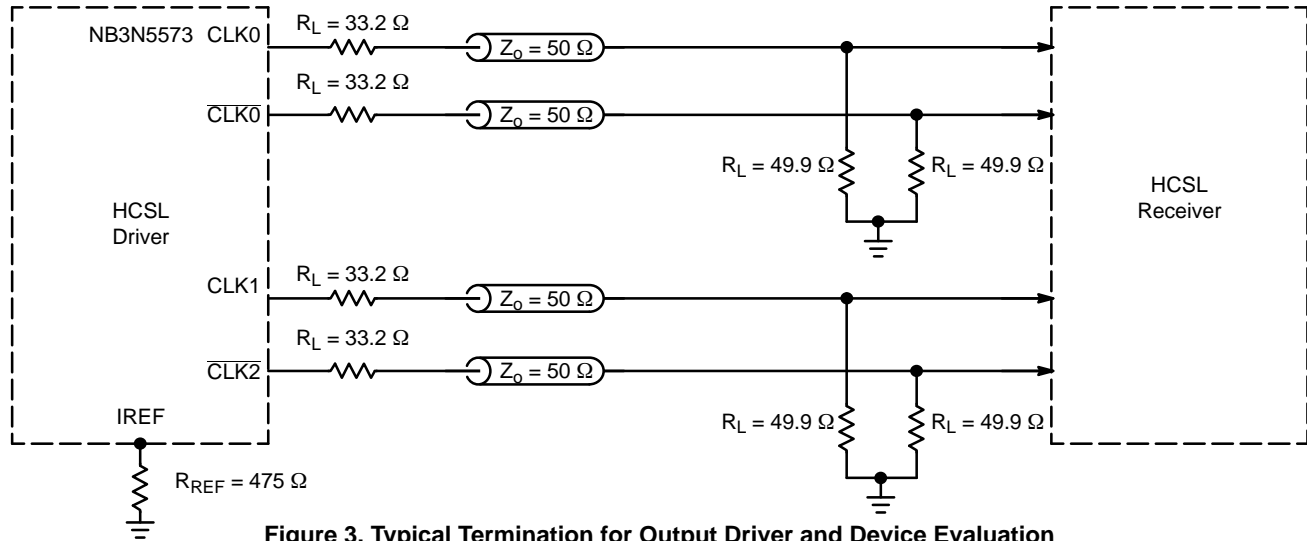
NB3N5573 CLK0

$R_L = 33.2\ \Omega$

$Z_o = 50\ \Omega$

$\overline{CLK0}$

$R_L = 33.2\ \Omega$

$Z_o = 50\ \Omega$

$R_L = 49.9\ \Omega$

$R_L = 49.9\ \Omega$

HCSL Driver

HCSL Receiver

CLK1

$R_L = 33.2\ \Omega$

$Z_o = 50\ \Omega$

$\overline{CLK2}$

$R_L = 33.2\ \Omega$

$Z_o = 50\ \Omega$

IREF

$R_L = 49.9\ \Omega$

$R_L = 49.9\ \Omega$

$R_{REF} = 475\ \Omega$

Figure 3. Typical Termination for Output Driver and Device Evaluation